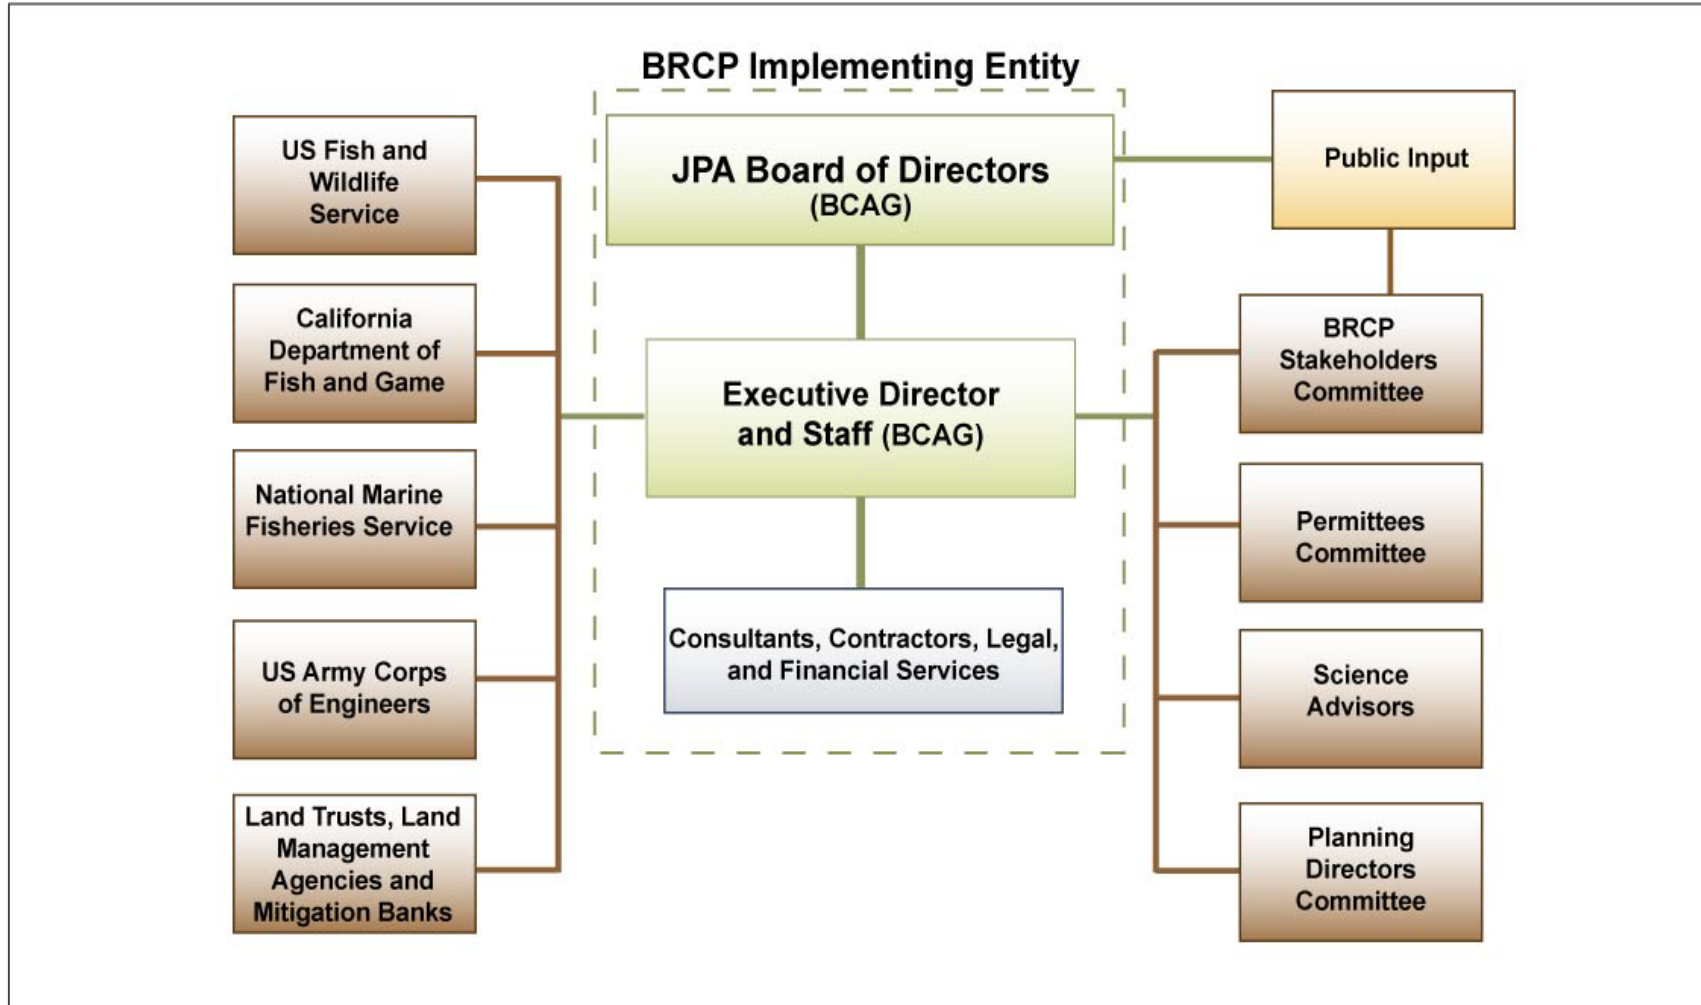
BRCP Implementing Entity

US Fish and Wildlife Service

California Department of Fish and Game

National Marine Fisheries Service

US Army Corps of Engineers

Land Trusts, Land Management Agencies and Mitigation Banks

JPA Board of Directors (BCAG)

Executive Director and Staff (BCAG)

Consultants, Contractors, Legal, and Financial Services

Public Input

BRCP Stakeholders Committee

Permittees Committee

Science Advisors

Planning Directors Committee